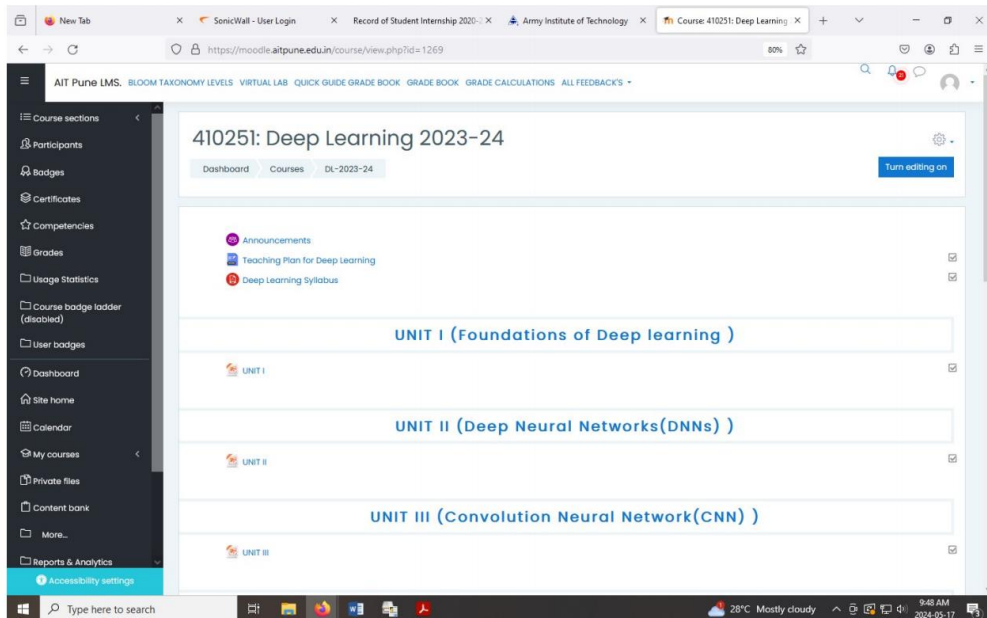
New Tab × SonicWall - User Login × Record of Student Internship 2020-2 × Army Institute of Technology × Course: 410251: Deep Learning × +

https://moodle.aitpune.edu.in/course/view.php?id=1269 80%

AIT Pune LMS. BLOOM TAXONOMY LEVELS VIRTUAL LAB QUICK GUIDE GRADE BOOK GRADE BOOK GRADE CALCULATIONS ALL FEEDBACK'S

Course sections
Participants
Badges
Certificates
Competencies
Grades
Usage Statistics
Course badge ladder (disabled)
User badges
Dashboard
Site home
Calendar
My courses
Private files
Content bank
More...
Reports & Analytics
Accessibility settings

410251: Deep Learning 2023-24

Dashboard Courses DL-2023-24

Turn editing on

Announcements
Teaching Plan for Deep Learning
Deep Learning Syllabus

UNIT I (Foundations of Deep learning )

UNIT I

UNIT II (Deep Neural Networks(DNNs) )

UNIT II

UNIT III (Convolution Neural Network(CNN) )

UNIT III

Type here to search
28°C Mostly cloudy 9:48 AM 2024-05-17